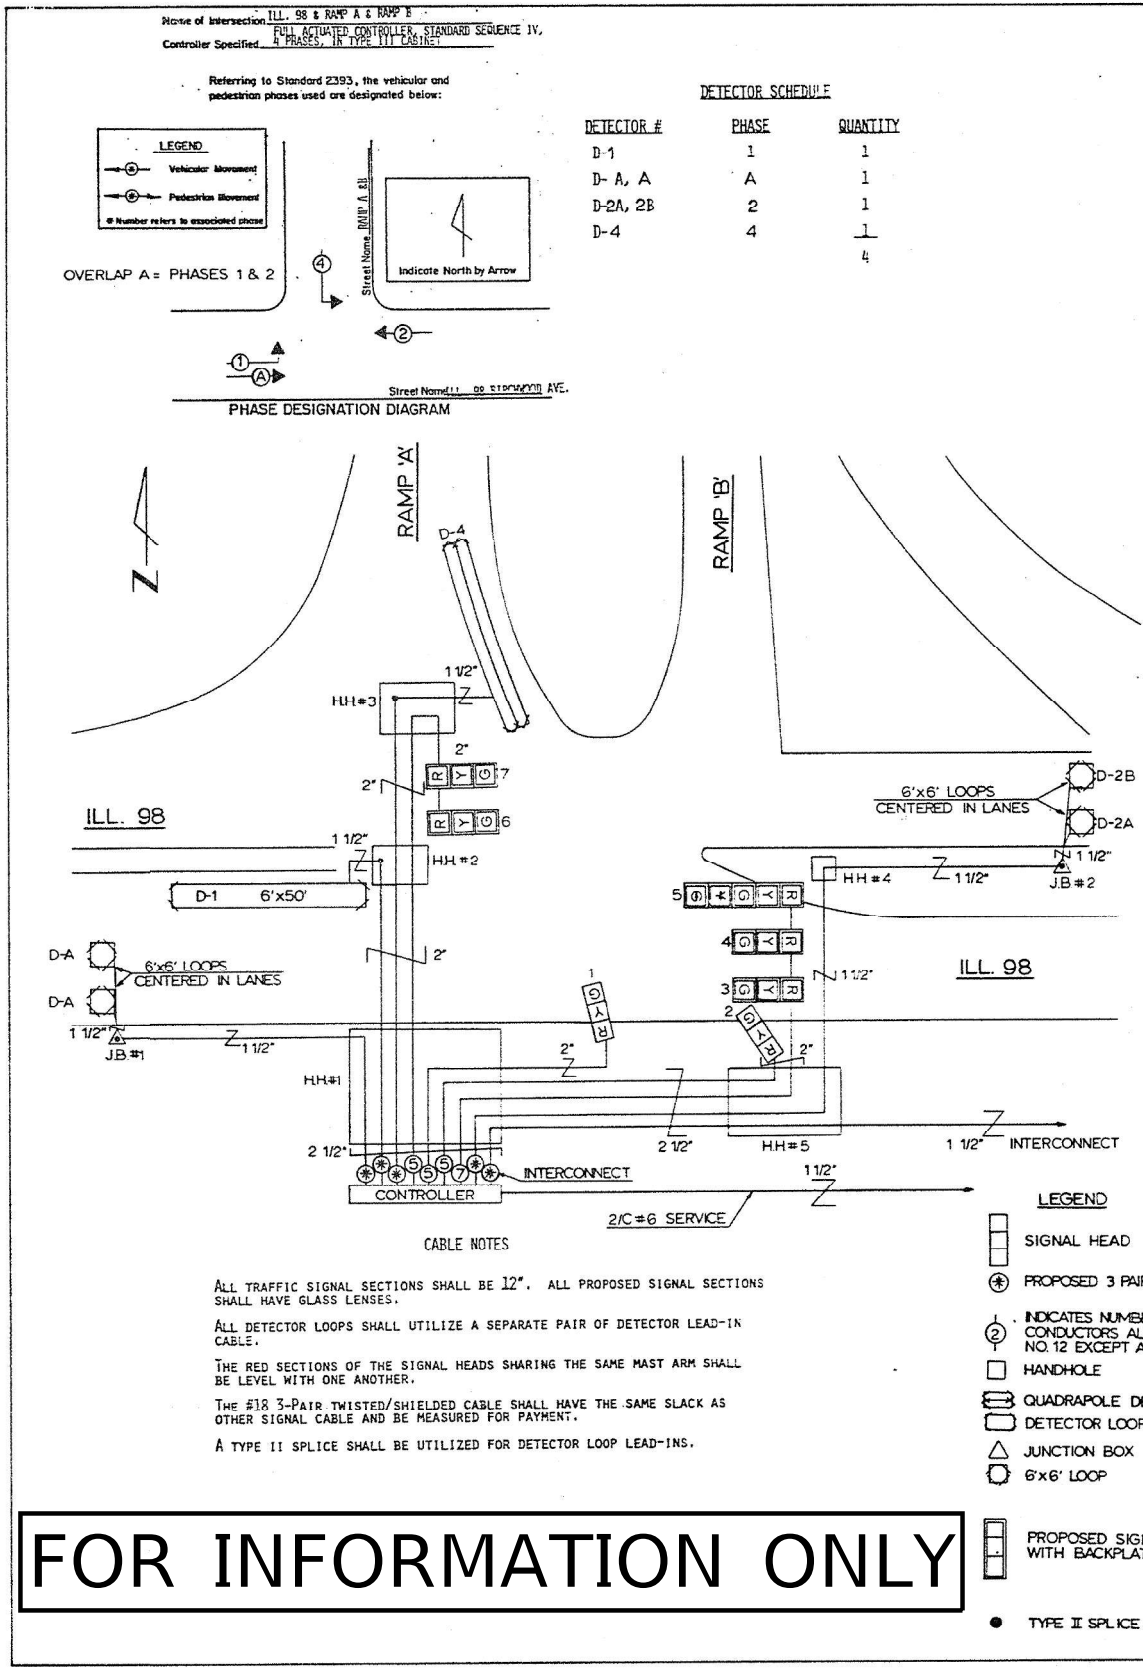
Name of Intersection ILL. 98 & RAMP A & RAMP B
Controller Specified FULL ACTUATED CONTROLLER, STANDARD SEQUENCE IV, 4 PHASES, IN TYPE III CABINET

Referring to Standard 2393, the vehicular and pedestrian phases used are designated below:

LEGEND
Vehicular Movement
Pedestrian Movement
# Number refers to associated phase

OVERLAP A = PHASES 1 & 2

Street Name RAMP A & B
Indicate North by Arrow
4
2
1
A
Street Name ILL. 98 BIRCHWOOD AVE.
PHASE DESIGNATION DIAGRAM

DETECTOR SCHEDULE

| DETECTOR # | PHASE | QUANTITY |
|---|---|---|
| D-1 | 1 | 1 |
| D- A, A | A | 1 |
| D-2A, 2B | 2 | 1 |
| D-4 | 4 | 1 |
| | | 4 |

N
RAMP 'A'
RAMP 'B'
D-4
1 1/2"
H.H.#3
2"
R Y G 7
2"
R Y G 6
ILL. 98
1 1/2"
H.H.#2
D-1 6'x50'
2"
D-A
6'x6' LOOPS CENTERED IN LANES
D-A
1 1/2"
J.B.#1
1 1/2"
H.H.#1
2 1/2"
5 5 5 7
INTERCONNECT
CONTROLLER
1
G Y R
2"
2
G Y R
2"
2 1/2"
H.H.#5
1 1/2"
2/C #6 SERVICE
1 1/2" INTERCONNECT
6'x6' LOOPS CENTERED IN LANES
D-2B
D-2A
1 1/2"
J.B.#2
H.H.#4
1 1/2"
5 G Y R
4 G Y R
3 G Y R
1 1/2"
ILL. 98

CABLE NOTES

ALL TRAFFIC SIGNAL SECTIONS SHALL BE 12". ALL PROPOSED SIGNAL SECTIONS SHALL HAVE GLASS LENSES.

ALL DETECTOR LOOPS SHALL UTILIZE A SEPARATE PAIR OF DETECTOR LEAD-IN CABLE.

THE RED SECTIONS OF THE SIGNAL HEADS SHARING THE SAME MAST ARM SHALL BE LEVEL WITH ONE ANOTHER.

THE #18 3-PAIR TWISTED/SHIELDED CABLE SHALL HAVE THE SAME SLACK AS OTHER SIGNAL CABLE AND BE MEASURED FOR PAYMENT.

A TYPE II SPLICE SHALL BE UTILIZED FOR DETECTOR LOOP LEAD-INS.

LEGEND
SIGNAL HEAD
PROPOSED 3 PAI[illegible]
INDICATES NUMB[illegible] CONDUCTORS AL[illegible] NO. 12 EXCEPT A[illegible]
HANDHOLE
QUADRAPOLE D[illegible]
DETECTOR LOOP
JUNCTION BOX
6'x6' LOOP
PROPOSED SIG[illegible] WITH BACKPLA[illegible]
TYPE II SPLICE

FOR INFORMATION ONLY